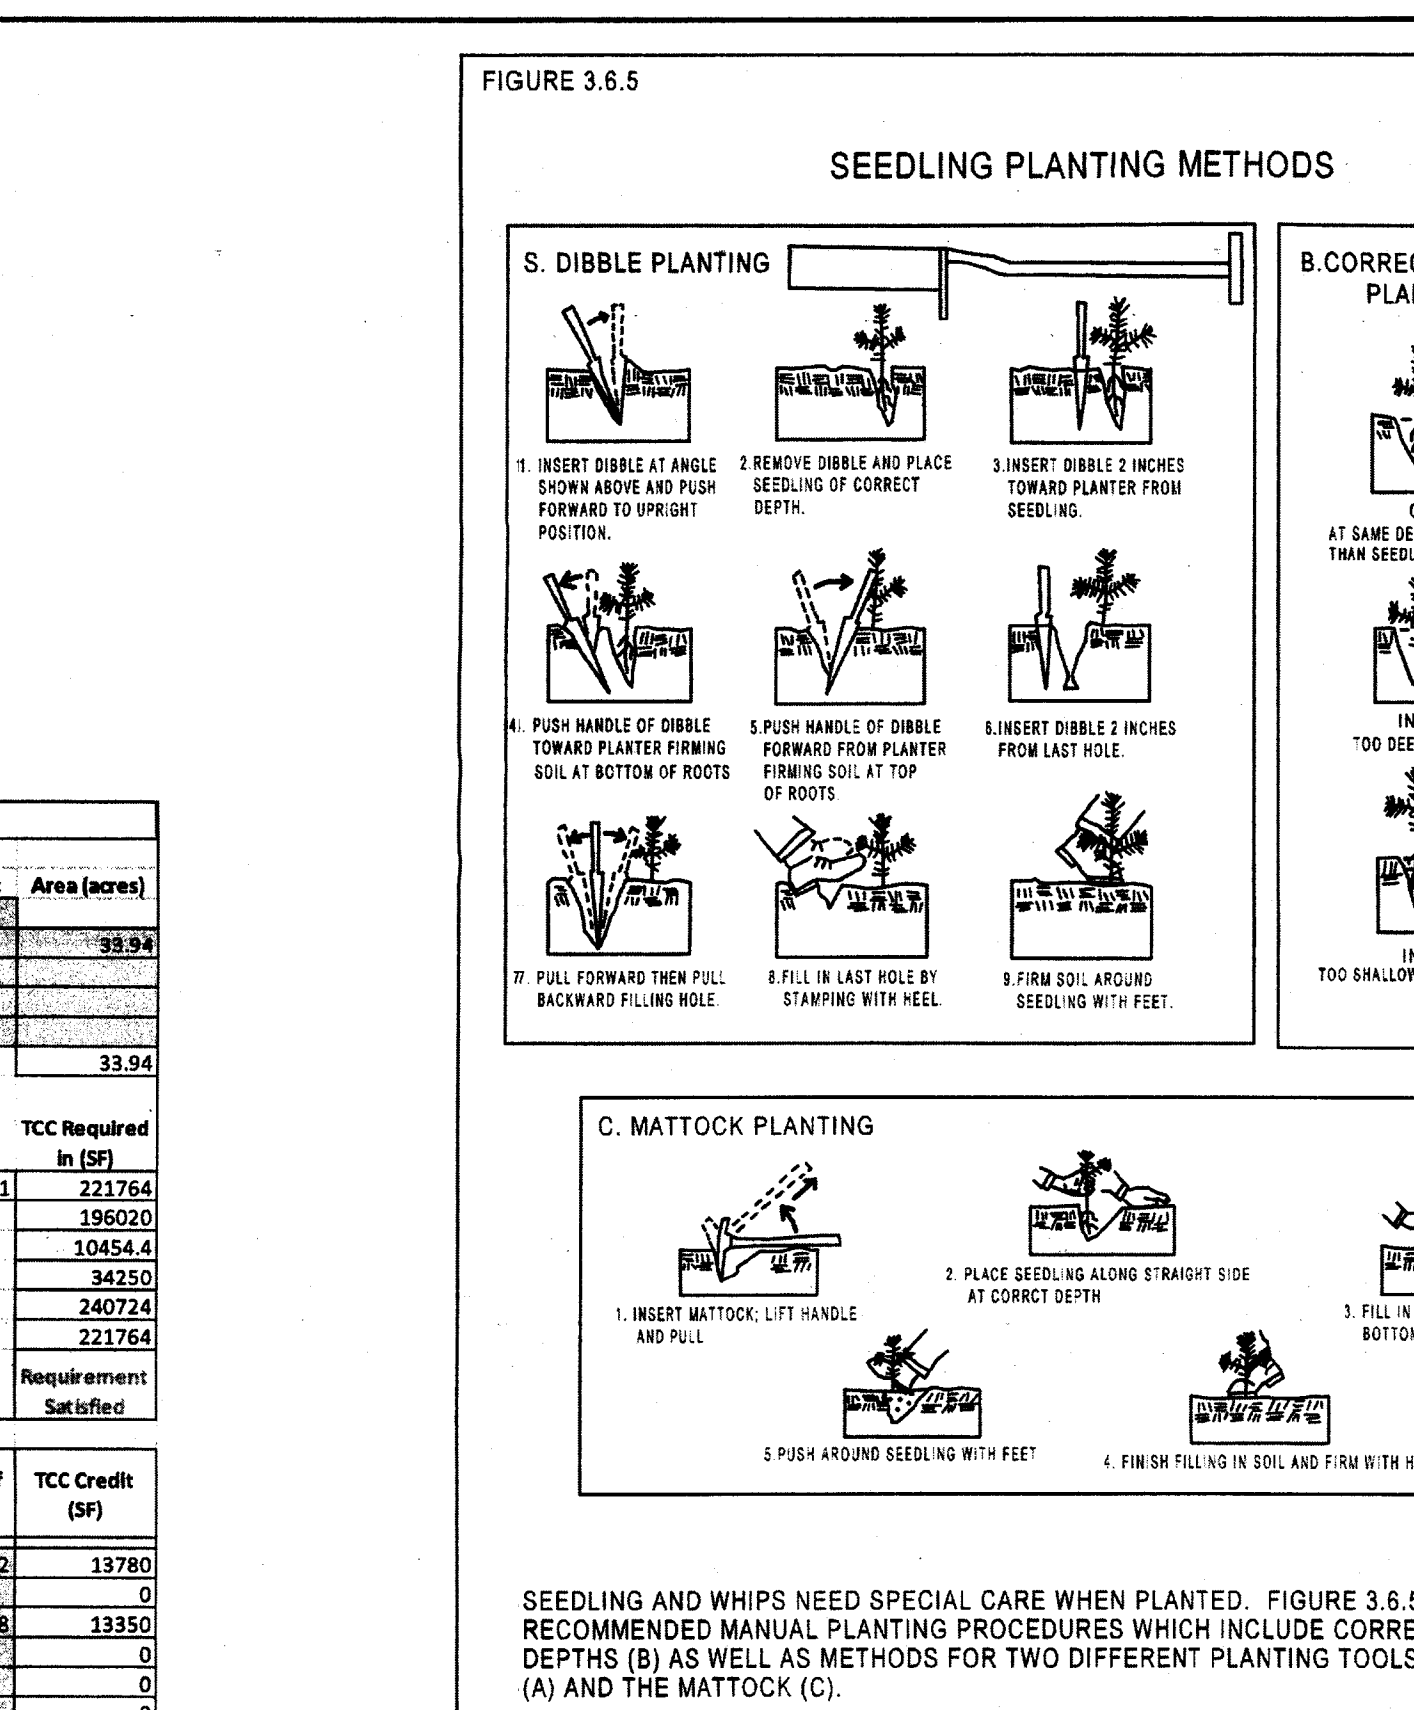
FIGURE 3.6.5

SEEDLING PLANTING METHODS

S. DIBBLE PLANTING

1. INSERT DIBBLE AT ANGLE SHOWN ABOVE AND PUSH FORWARD TO UPRIGHT POSITION.

2. REMOVE DIBBLE AND PLACE SEEDLING OF CORRECT DEPTH.

3. INSERT DIBBLE 2 INCHES TOWARD PLANTER FROM SEEDLING.

4. PUSH HANDLE OF DIBBLE TOWARD PLANTER FIRMING SOIL AT BOTTOM OF ROOTS

5. PUSH HANDLE OF DIBBLE FORWARD FROM PLANTER FIRMING SOIL AT TOP OF ROOTS

6. INSERT DIBBLE 2 INCHES FROM LAST HOLE.

7. PULL FORWARD THEN PULL BACKWARD FILLING HOLE.

8. FILL IN LAST HOLE BY STAMPING WITH HEEL.

9. FIRM SOIL AROUND SEEDLING WITH FEET.

B. CORREC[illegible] PLA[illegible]

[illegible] AT SAME DE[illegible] THAN SEEDL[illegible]

IN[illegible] TOO DEE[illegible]

I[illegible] TOO SHALLOW

C. MATTOCK PLANTING

1. INSERT MATTOCK; LIFT HANDLE AND PULL

2. PLACE SEEDLING ALONG STRAIGHT SIDE AT CORRCT DEPTH

3. FILL IN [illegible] BOTTO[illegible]

5. PUSH AROUND SEEDLING WITH FEET

4. FINISH FILLING IN SOIL AND FIRM WITH H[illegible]

SEEDLING AND WHIPS NEED SPECIAL CARE WHEN PLANTED. FIGURE 3.6.5 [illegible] RECOMMENDED MANUAL PLANTING PROCEDURES WHICH INCLUDE CORRE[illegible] DEPTHS (B) AS WELL AS METHODS FOR TWO DIFFERENT PLANTING TOOLS (A) AND THE MATTOCK (C).

| Area (acres) |
|---|
| 33.94 |
| |
| |
| |
| 33.94 |

| TCC Required in (SF) |
|---|
| 221764 |
| 196020 |
| 10454.4 |
| 34250 |
| 240724 |
| 221764 |
| Requirement Satisfied |

| TCC Credit (SF) |
|---|
| 13780 |
| 0 |
| 13350 |
| 0 |
| 0 |
| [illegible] |